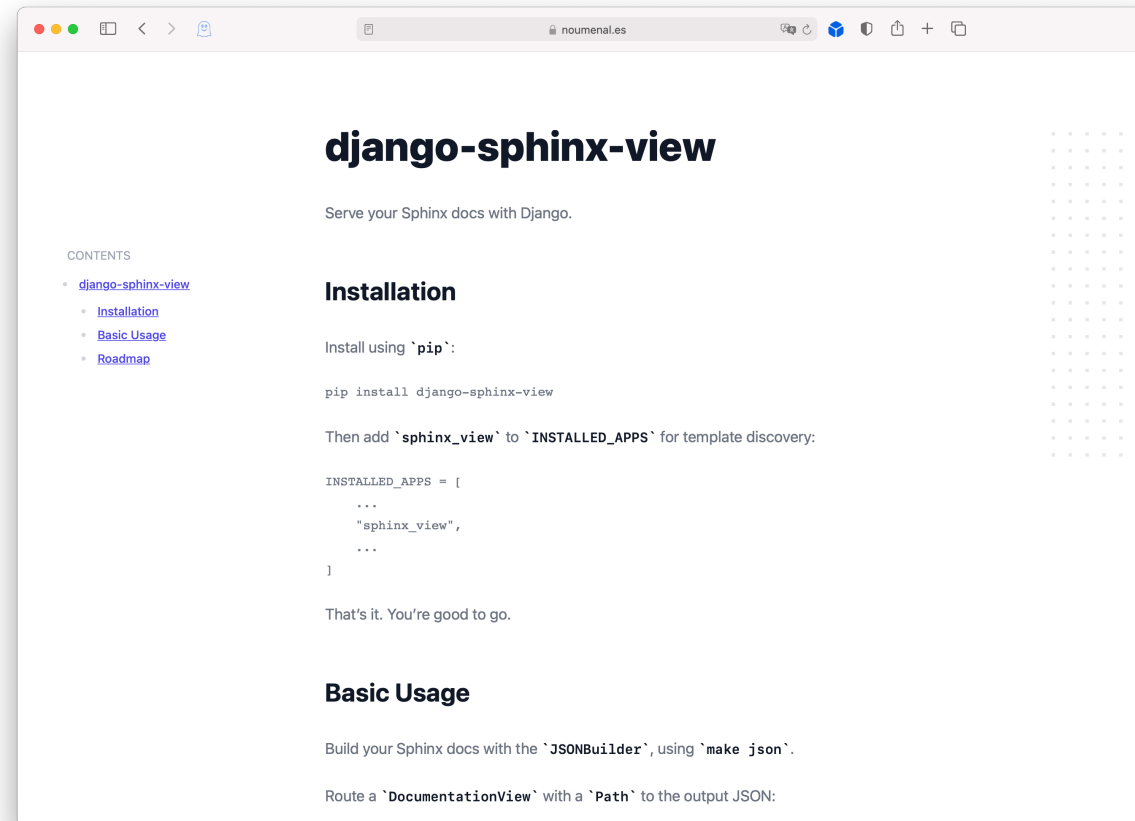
noumenal.es

CONTENTS

- django-sphinx-view
  - Installation
  - Basic Usage
  - Roadmap

django-sphinx-view

Serve your Sphinx docs with Django.

Installation

Install using `pip`:

pip install django-sphinx-view

Then add `sphinx_view` to `INSTALLED_APPS` for template discovery:

```
INSTALLED_APPS = [
    ...
    "sphinx_view",
    ...
]
```

That's it. You're good to go.

Basic Usage

Build your Sphinx docs with the `JSONBuilder`, using `make json`.

Route a `DocumentationView` with a `Path` to the output JSON: